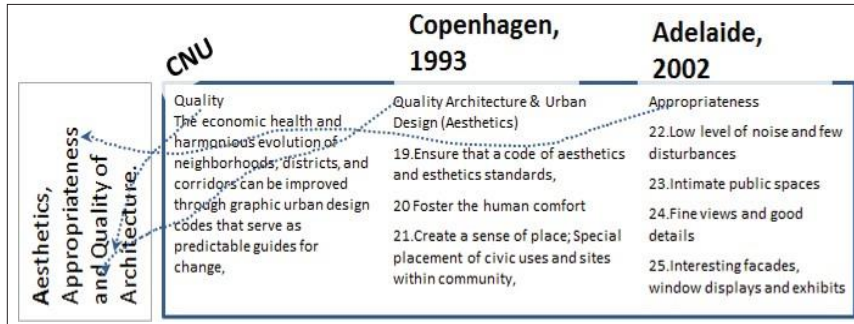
CNU

Copenhagen, 1993

Adelaide, 2002

Aesthetics, Appropriateness and Quality of Architecture.

Quality
The economic health and harmonious evolution of neighborhoods, districts, and corridors can be improved through graphic urban design codes that serve as predictable guides for change,

Quality Architecture & Urban Design (Aesthetics)
19.Ensure that a code of aesthetics and esthetics standards,
20 Foster the human comfort
21.Create a sense of place; Special placement of civic uses and sites within community,

Appropriateness
22.Low level of noise and few disturbances
23.Intimate public spaces
24.Fine views and good details
25.Interesting facades, window displays and exhibits